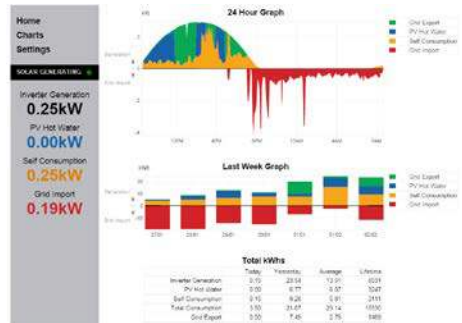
Home
Charts
Settings

SOLAR GENERATING

Inverter Generation
0.25kW
PV Hot Water
0.00kW
Self Consumption
0.25kW
Grid Import
0.19kW

24 Hour Graph

kW

Generation

Grid Import

12PM
3PM
6PM
9PM
12AM
3AM
6AM

Grid Export
PV Hot Water
Self Consumption
Grid Import

Last Week Graph

kWh

Generation

Grid Import

Grid Export
PV Hot Water
Self Consumption
Grid Import

Total kWhs

| | Today | Yesterday | Average | Lifetime |
|---|---|---|---|---|
| Inverter Generation | 0.15 | 23.54 | 13.01 | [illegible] |
| PV Hot Water | 0.00 | 6.77 | 0.87 | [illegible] |
| Self Consumption | 0.15 | 9.26 | 5.01 | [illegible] |
| Total Consumption | 1.50 | 21.57 | 20.14 | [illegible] |
| Grid Export | 0.00 | 7.45 | 2.76 | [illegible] |